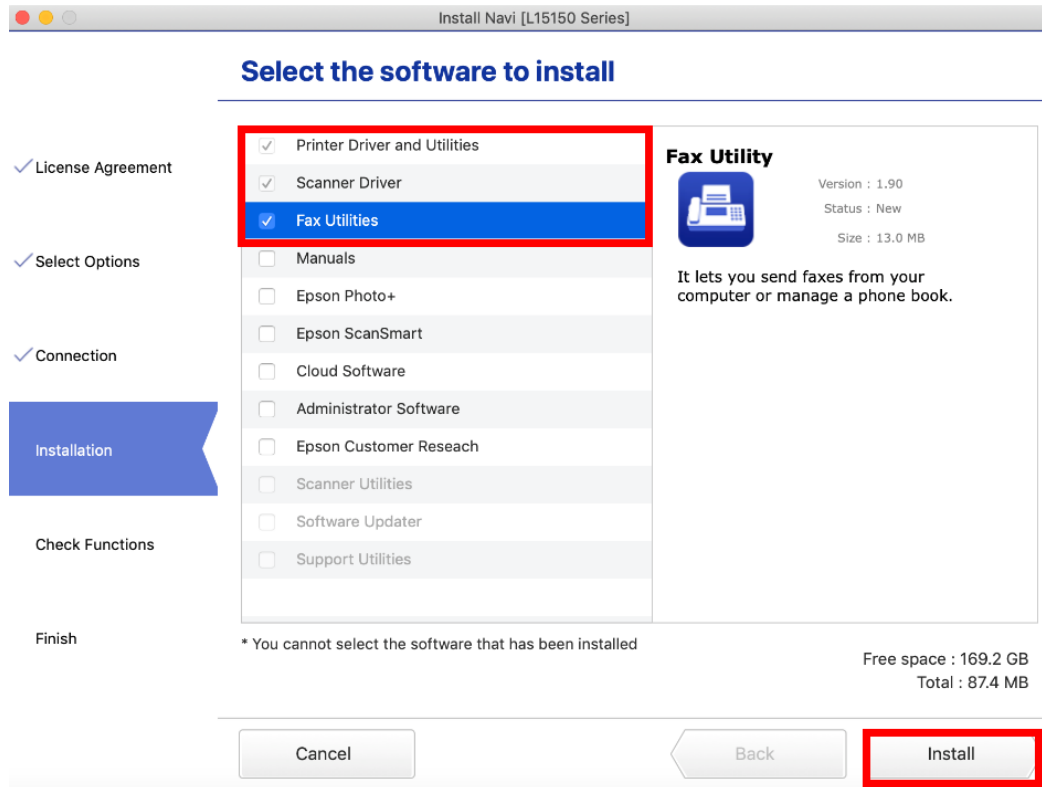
Install Navi [L15150 Series]

Select the software to install

License Agreement

Select Options

Connection

Installation

Check Functions

Finish

Printer Driver and Utilities
Scanner Driver
Fax Utilities
Manuals
Epson Photo+
Epson ScanSmart
Cloud Software
Administrator Software
Epson Customer Reseach
Scanner Utilities
Software Updater
Support Utilities

Fax Utility

Version : 1.90
Status : New
Size : 13.0 MB

It lets you send faxes from your computer or manage a phone book.

* You cannot select the software that has been installed

Free space : 169.2 GB
Total : 87.4 MB

Cancel

Back

Install